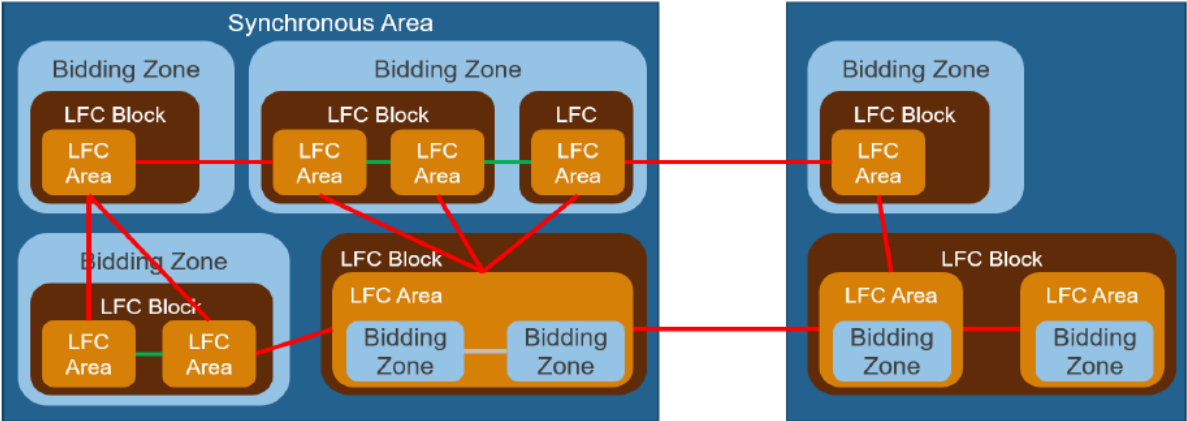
Synchronous Area

Bidding Zone

LFC Block

LFC Area

Bidding Zone

LFC Block

LFC Area

LFC Area

LFC

LFC Area

Bidding Zone

LFC Block

LFC Area

LFC Area

LFC Block

LFC Area

Bidding Zone

Bidding Zone

Bidding Zone

LFC Block

LFC Area

LFC Block

LFC Area

Bidding Zone

LFC Area

Bidding Zone